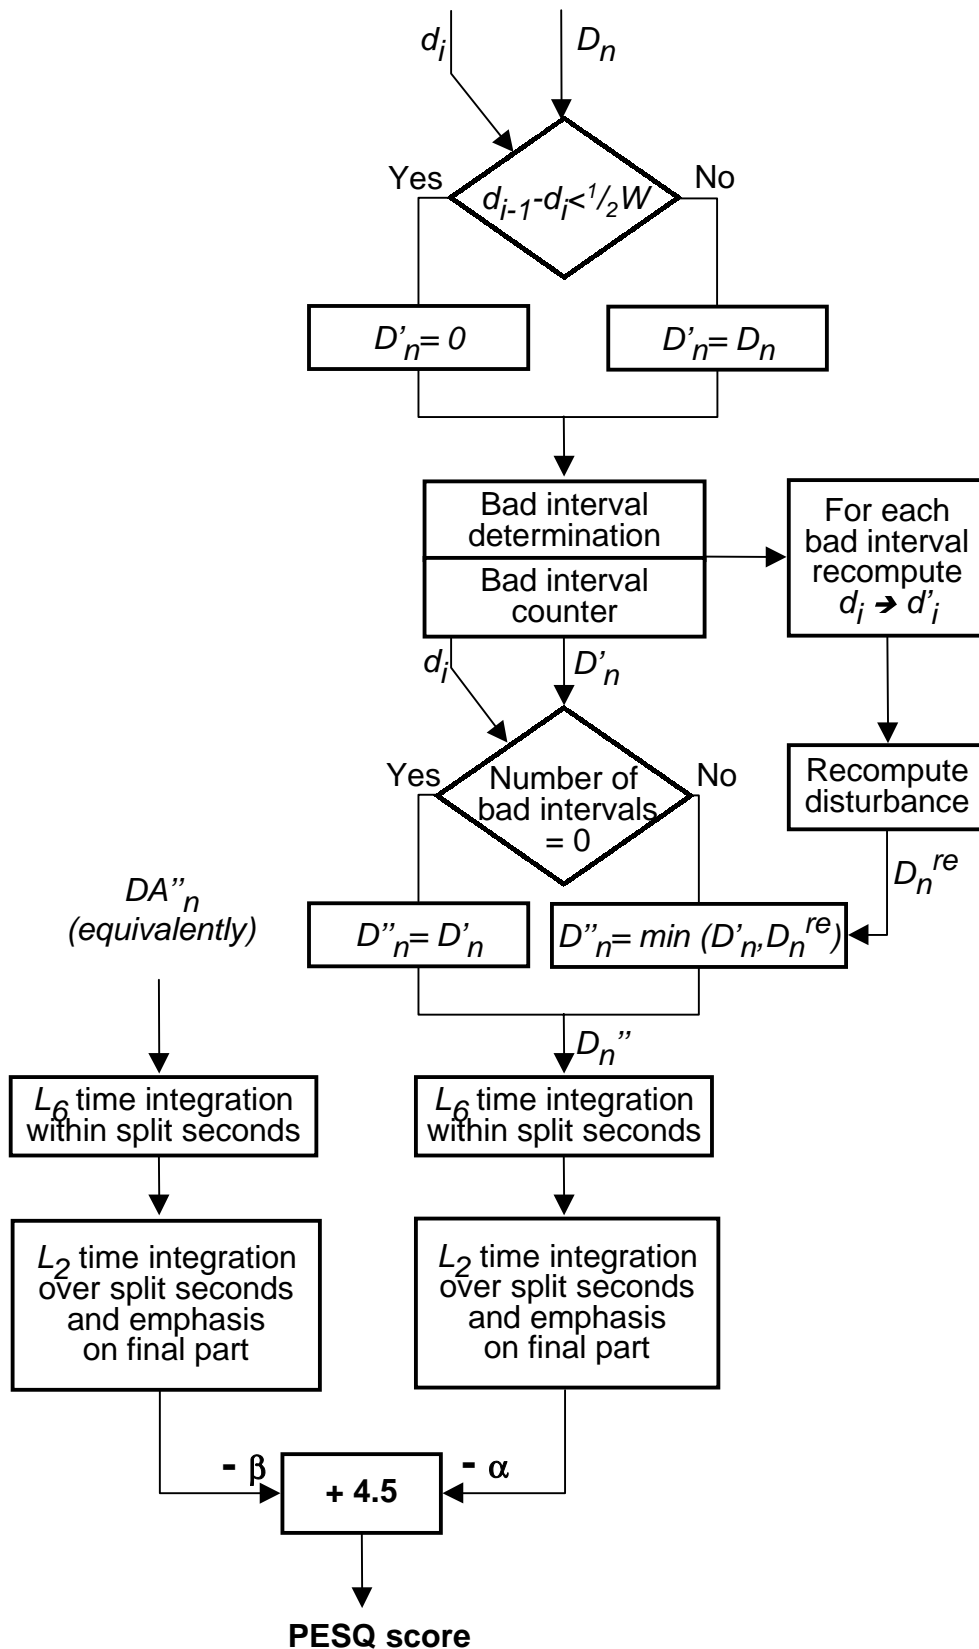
$d_i$

$D_n$

Yes

$d_{i-1}-d_i<{}^1/_2W$

No

$D'_n=0$

$D'_n=D_n$

Bad interval determination

Bad interval counter

For each bad interval recompute $d_i \rightarrow d'_i$

$d_i$

$D'_n$

Yes

Number of bad intervals = 0

No

Recompute disturbance

$D_n^{re}$

$DA''_n$ (equivalently)

$D''_n=D'_n$

$D''_n=min\ (D'_n,D_n^{re})$

$D_n''$

$L_6$ time integration within split seconds

$L_6$ time integration within split seconds

$L_2$ time integration over split seconds and emphasis on final part

$L_2$ time integration over split seconds and emphasis on final part

$-\beta$

+ 4.5

$-\alpha$

PESQ score